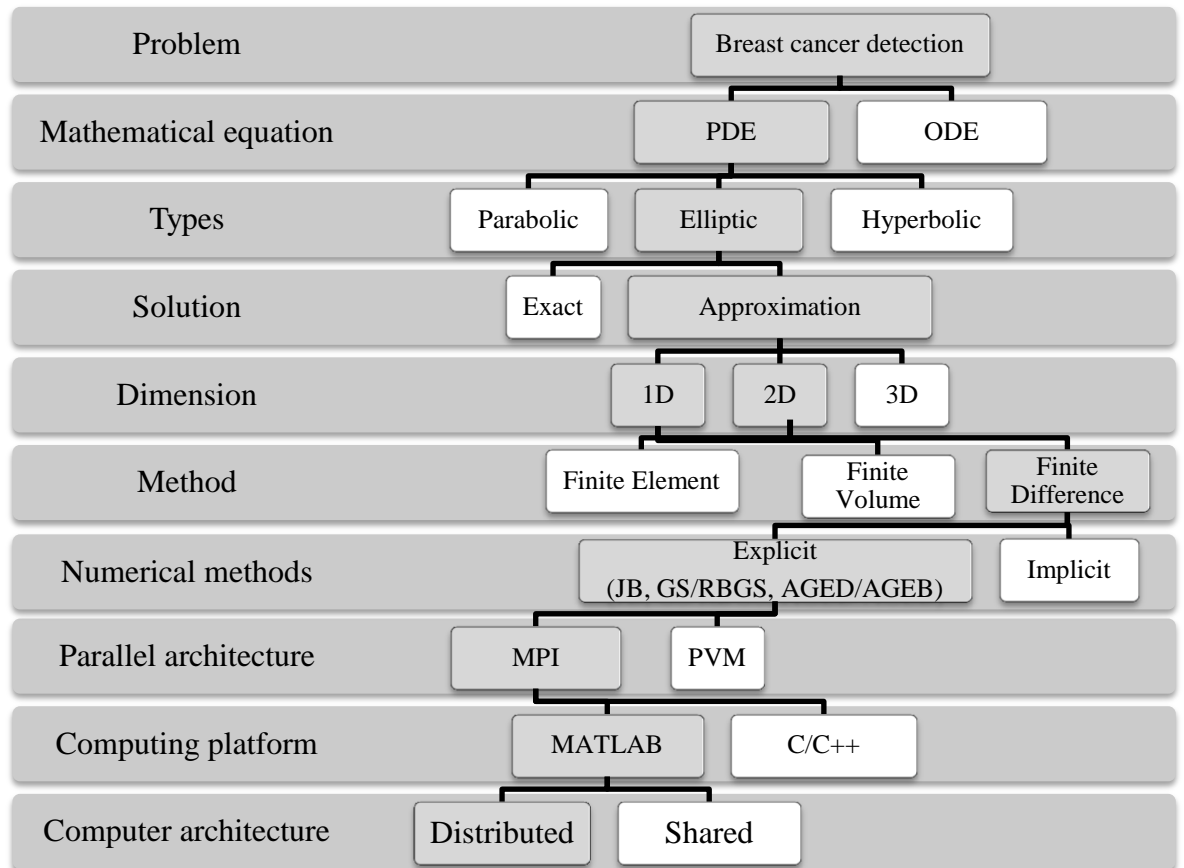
Problem
Breast cancer detection

Mathematical equation
PDE
ODE

Types
Parabolic
Elliptic
Hyperbolic

Solution
Exact
Approximation

Dimension
1D
2D
3D

Method
Finite Element
Finite Volume
Finite Difference

Numerical methods
Explicit (JB, GS/RBGS, AGED/AGEB)
Implicit

Parallel architecture
MPI
PVM

Computing platform
MATLAB
C/C++

Computer architecture
Distributed
Shared